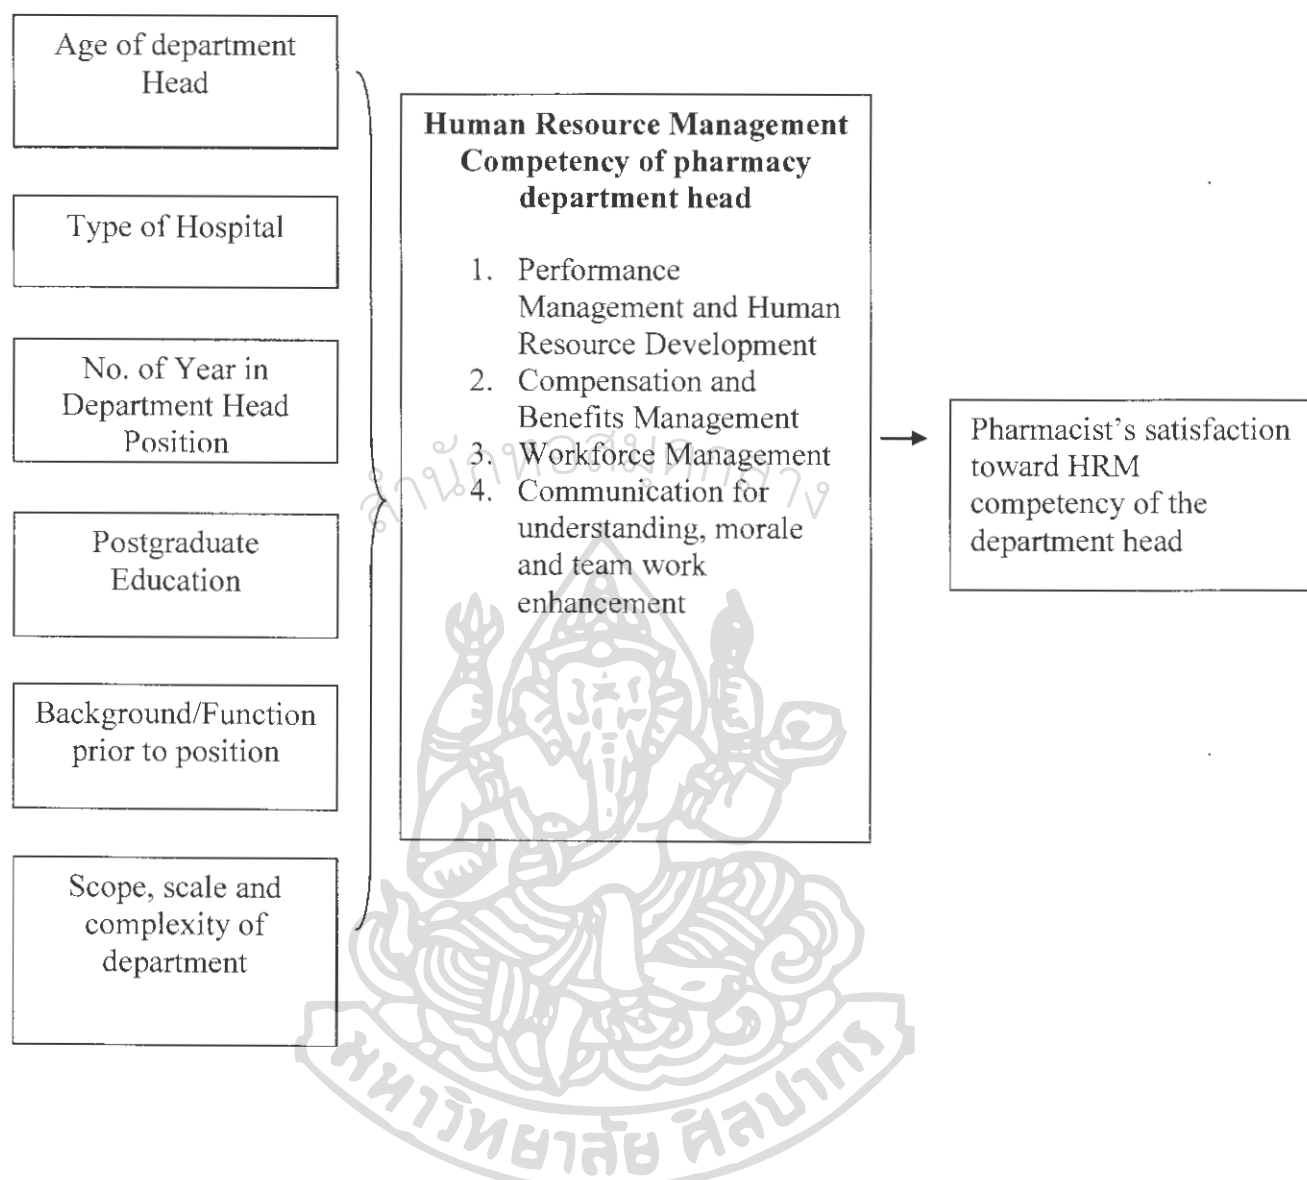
Age of department Head

Type of Hospital

No. of Year in Department Head Position

Postgraduate Education

Background/Function prior to position

Scope, scale and complexity of department

**Human Resource Management Competency of pharmacy department head**

1. Performance Management and Human Resource Development
2. Compensation and Benefits Management
3. Workforce Management
4. Communication for understanding, morale and team work enhancement

Pharmacist's satisfaction toward HRM competency of the department head

สำนักหอสมุดกลาง

มหาวิทยาลัยศิลปากร